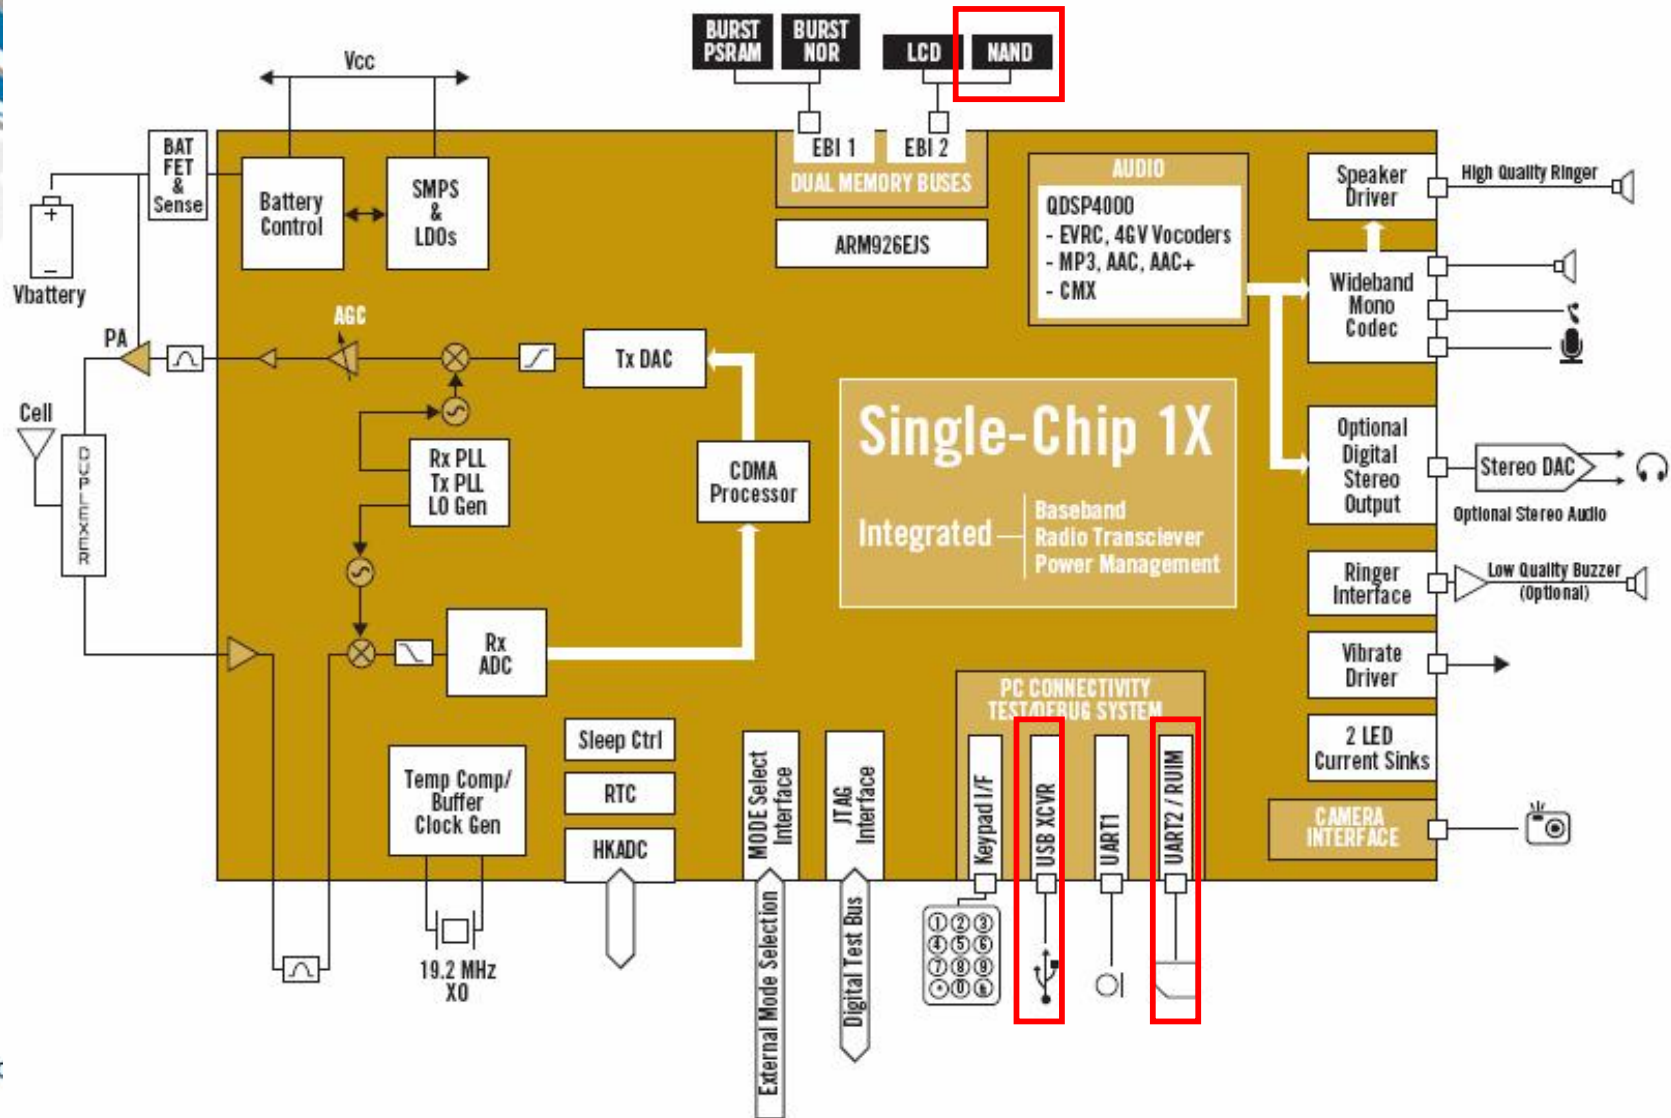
BURST PSRAM
BURST NOR
LCD
NAND

Vcc

BAT FET & Sense

Vbattery

Battery Control

SMPS & LDOs

EBI 1
EBI 2
DUAL MEMORY BUSES

ARM926EJS

AUDIO
QDSP4000
- EVRC, 4GV Vocoders
- MP3, AAC, AAC+
- CMX

Speaker Driver
High Quality Ringer

Wideband Mono Codec

PA
AGC
Tx DAC

Cell
DUPLEXER

Rx PLL
Tx PLL
LO Gen

CDMA Processor

Single-Chip 1X
Integrated
Baseband
Radio Transciever
Power Management

Optional Digital Stereo Output
Stereo DAC
Optional Stereo Audio

Ringer Interface
Low Quality Buzzer (Optional)

Rx ADC

Vibrate Driver

PC CONNECTIVITY TEST/DEBUG SYSTEM

2 LED Current Sinks

CAMERA INTERFACE

Sleep Ctrl
RTC
HKADC

Temp Comp/ Buffer Clock Gen

19.2 MHz XO

MODE Select Interface
JTAG Interface
Keypad I/F
USB XCVR
UART1
UART2 / RUIM

External Mode Selection
Digital Test Bus

1 2 3
4 5 6
7 8 9
* 0 #